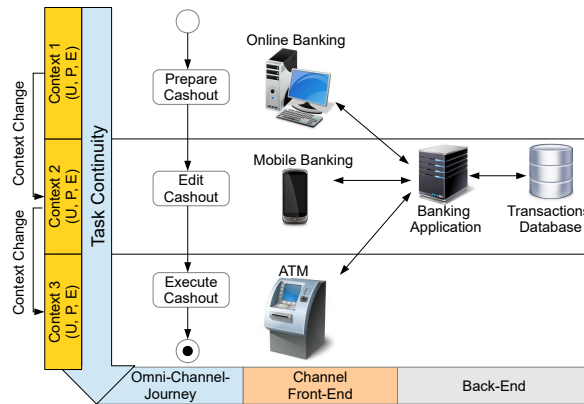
Context Change

Context Change

Context 1 (U, P, E)

Context 2 (U, P, E)

Context 3 (U, P, E)

Task Continuity

Prepare Cashout

Edit Cashout

Execute Cashout

Online Banking

Mobile Banking

ATM

Banking Application

Transactions Database

Omni-Channel-Journey

Channel Front-End

Back-End